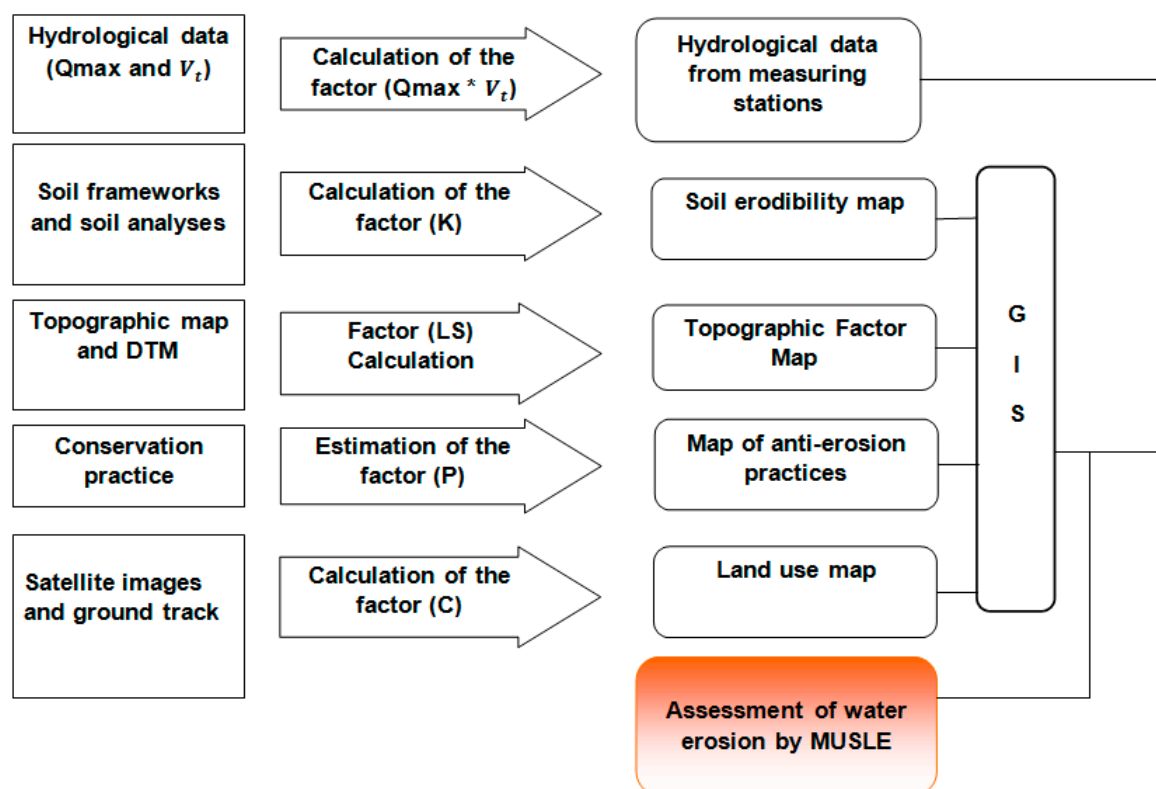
Hydrological data (Qmax and $V_t$)

Calculation of the factor (Qmax * $V_t$)

Hydrological data from measuring stations

Soil frameworks and soil analyses

Calculation of the factor (K)

Soil erodibility map

Topographic map and DTM

Factor (LS) Calculation

Topographic Factor Map

G I S

Conservation practice

Estimation of the factor (P)

Map of anti-erosion practices

Satellite images and ground track

Calculation of the factor (C)

Land use map

Assessment of water erosion by MUSLE